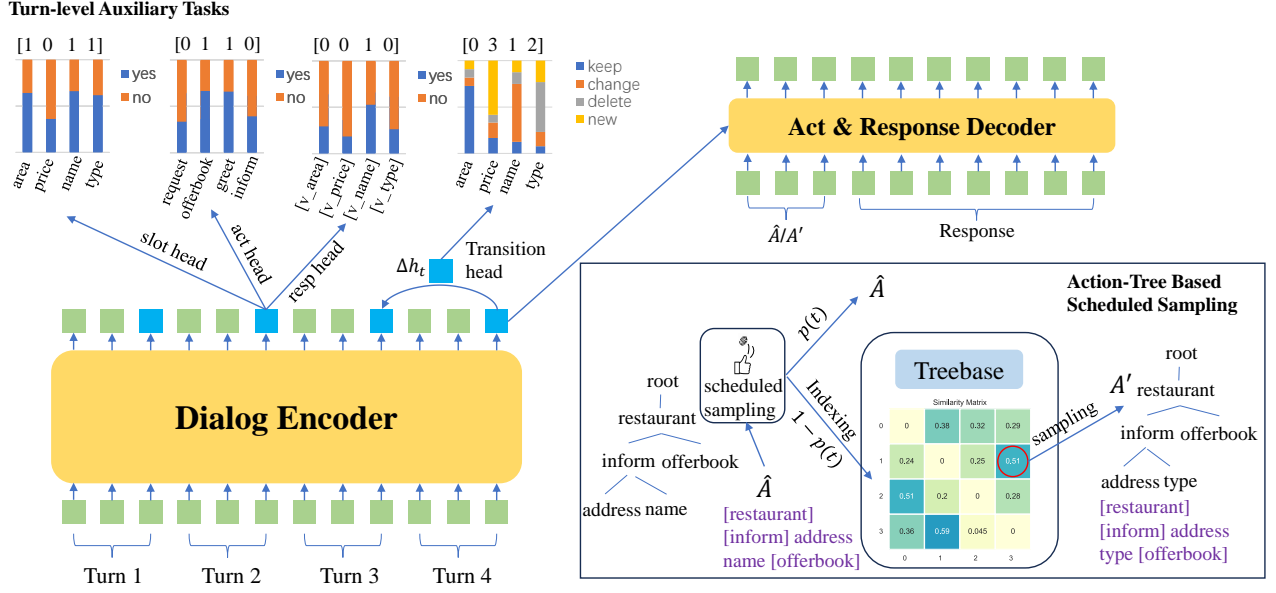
Turn-level Auxiliary Tasks

[1 0 1 1]
yes
no
area price name type

[0 1 1 0]
request offerbook greet inform

[0 0 1 0]
yes
no
[v_area] [v_price] [v_name] [v_type]

[0 3 1 2]
yes
no
keep
change
delete
new
area price name type

slot head
act head
resp head
$\Delta h_t$
Transition head

Act & Response Decoder

$\hat{A}/A'$
Response

Dialog Encoder

Turn 1
Turn 2
Turn 3
Turn 4

Action-Tree Based Scheduled Sampling

$\hat{A}$
$p(t)$
scheduled sampling
Indexing
$1-p(t)$
Treebase
Similarity Matrix

| | 0 | 1 | 2 | 3 |
|---|---|---|---|---|
| 0 | 0 | 0.38 | 0.32 | 0.29 |
| 1 | 0.24 | 0 | 0.25 | 0.51 |
| 2 | 0.51 | 0.2 | 0 | 0.28 |
| 3 | 0.36 | 0.59 | 0.045 | 0 |

sampling
$A'$

root
restaurant
inform offerbook
address name

$\hat{A}$
[restaurant] [inform] address name [offerbook]

root
restaurant
inform offerbook
address type
[restaurant] [inform] address type [offerbook]